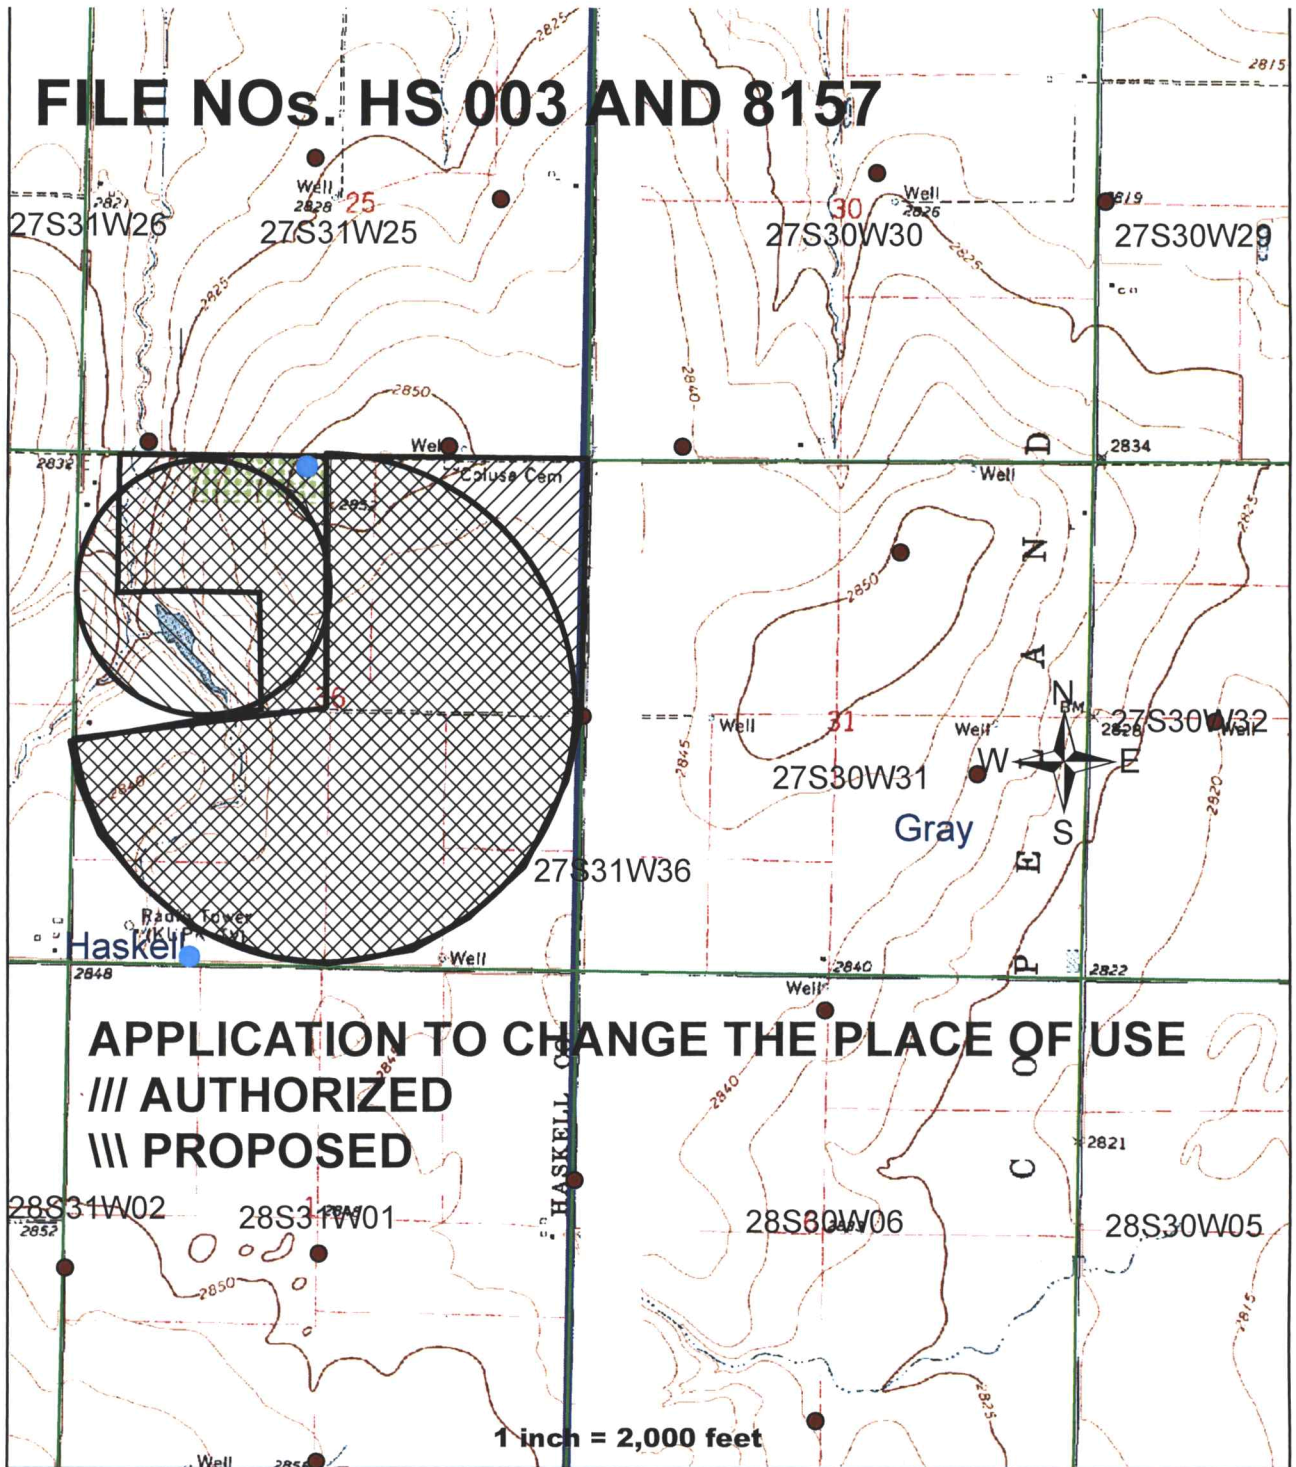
FILE NOs. HS 003 AND 8157

2825
2815
Well
2828
25
27S31W26
27S31W25
30
Well
2826
27S30W30
2819
27S30W29
2825
2850
2840
Well
2834
2832
Coluse Cem
Well
D
N
2850
A
N
BM
27S30W32
Well
Well
31
Well
27S30W31
W
E
S
Gray
E
27S31W36
2845
2920
Radio Tower
Haskell
2848
Well
2840
2822
Well
P
APPLICATION TO CHANGE THE PLACE OF USE
/// AUTHORIZED
\\\ PROPOSED
O
2840
HASKELL
2821
C
28S31W02
2852
28S31W01
28S30W06
28S30W05
2850
2815
2825
1 inch = 2,000 feet
Well